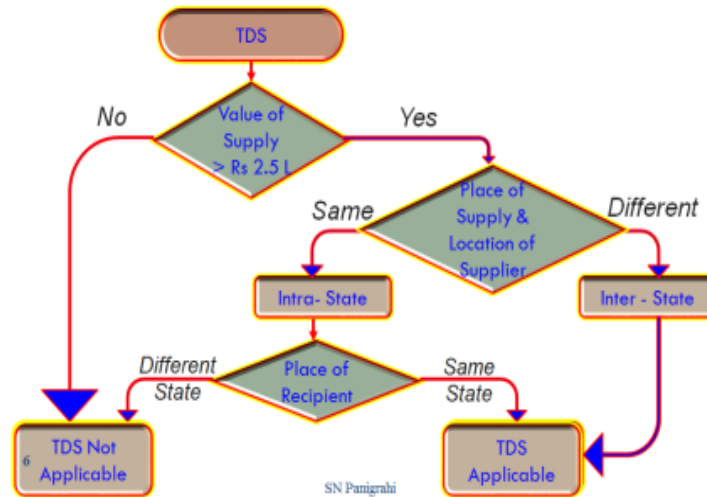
TDS

No

Value of Supply > Rs 2.5 L

Yes

Same

Place of Supply & Location of Supplier

Different

Intra- State

Inter - State

Different State

Place of Recipient

Same State

TDS Not Applicable

TDS Applicable

6

SN Panigrahi